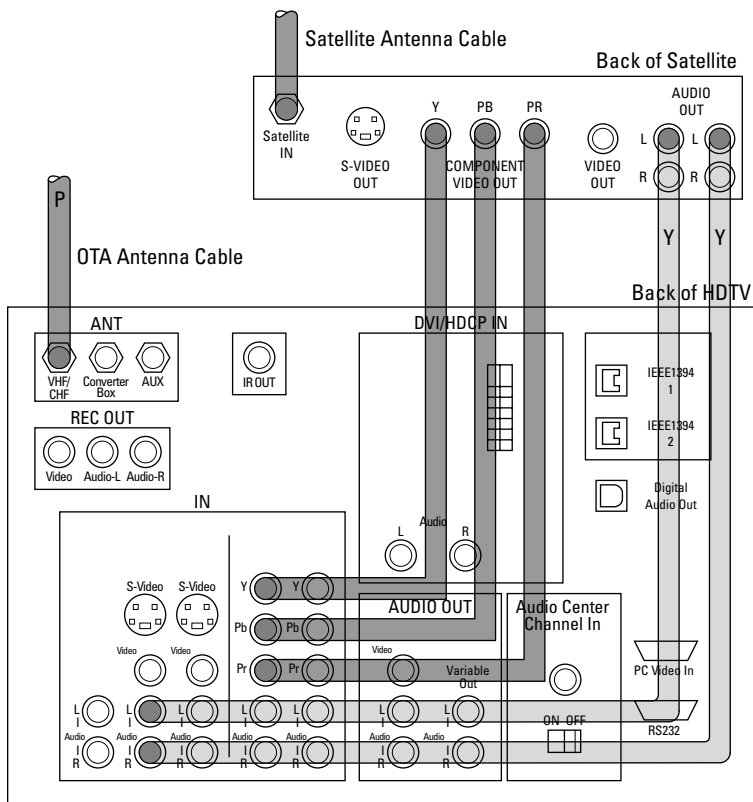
Satellite Antenna Cable

Back of Satellite

Satellite IN

S-VIDEO OUT

Y PB PR

COMPONENT VIDEO OUT

VIDEO OUT

AUDIO OUT

L R L R

Y Y

P

OTA Antenna Cable

Back of HDTV

ANT

VHF/CHF

Converter Box

AUX

IR OUT

DVI/HDCP IN

IEEE1394 1

IEEE1394 2

REC OUT

Video Audio-L Audio-R

Digital Audio Out

IN

Audio

L R

S-Video S-Video

Y Y

Pb Pb

Pr Pr

Video Video

AUDIO OUT

Audio Center Channel In

Video

Variable Out

PC Video In

L I Audio I R

L I I R

ON OFF

RS232

Audio Audio Audio Audio Audio